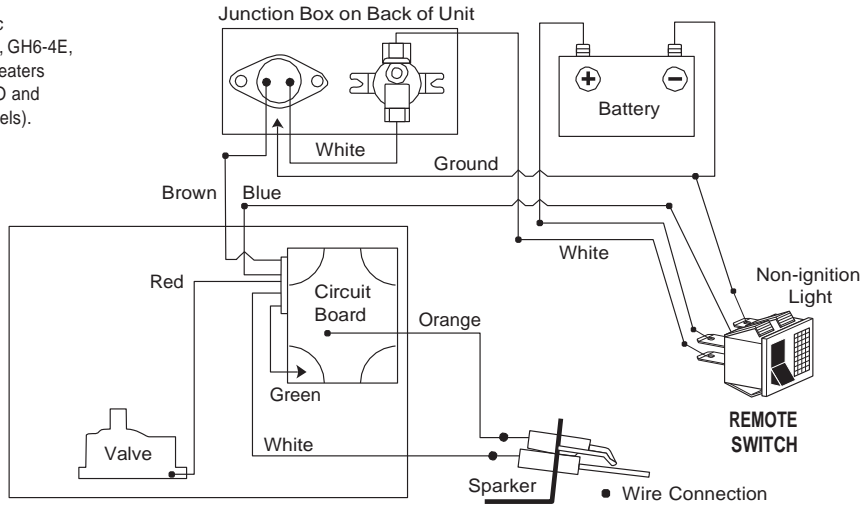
c
, GH6-4E,
eaters
D and
els).

Junction Box on Back of Unit

White

Ground

Battery

Brown

Blue

White

Non-ignition Light

Red

Circuit Board

Orange

Green

Valve

White

REMOTE SWITCH

Sparker

Wire Connection